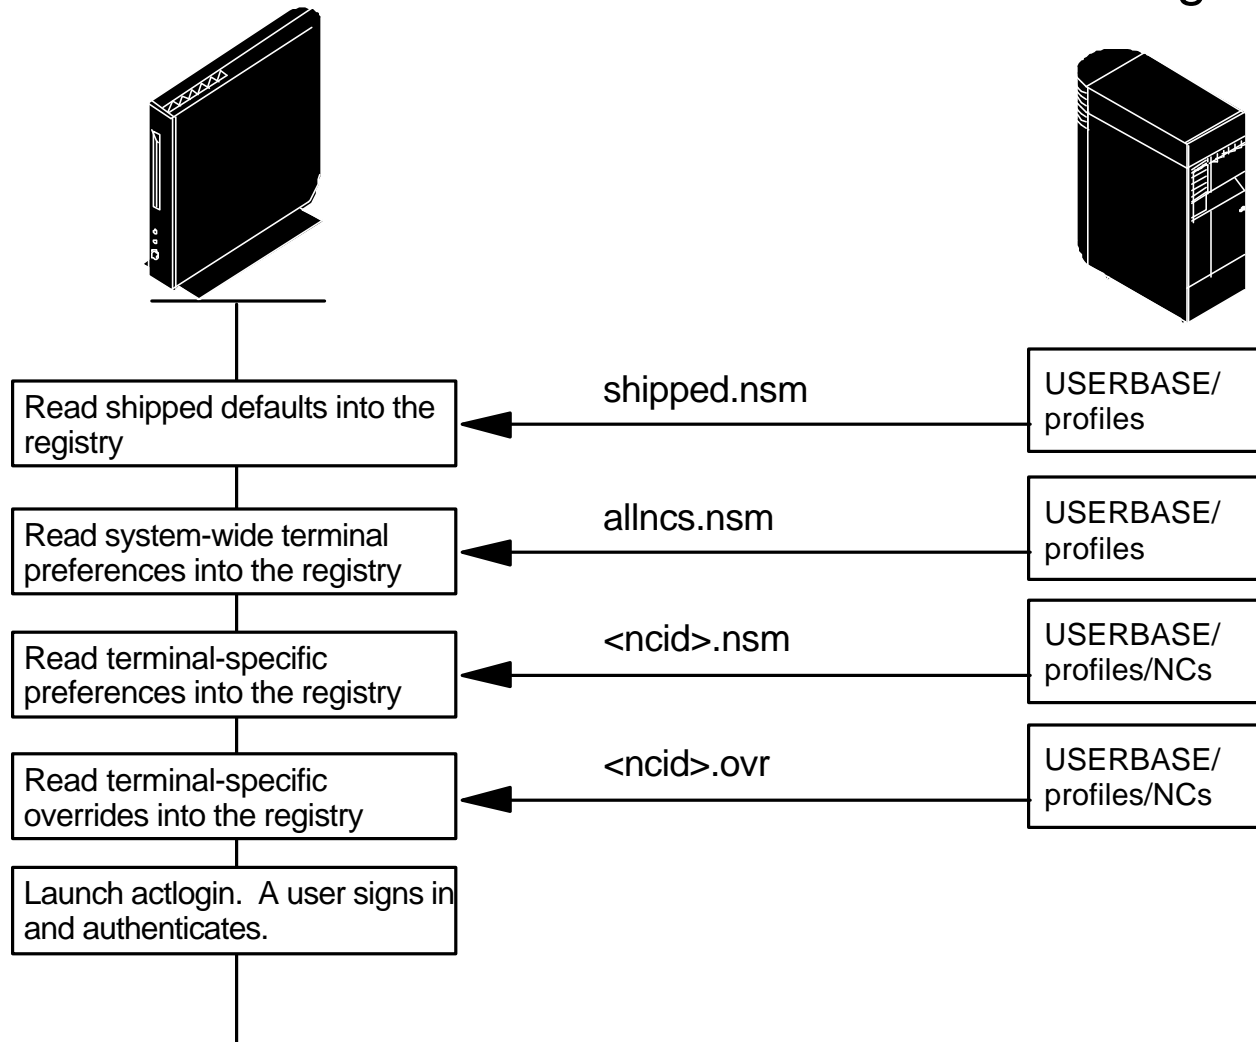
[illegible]

Read shipped defaults into the registry

shipped.nsm

USERBASE/ profiles

Read system-wide terminal preferences into the registry

allncs.nsm

USERBASE/ profiles

Read terminal-specific preferences into the registry

<ncid>.nsm

USERBASE/ profiles/NCs

Read terminal-specific overrides into the registry

<ncid>.ovr

USERBASE/ profiles/NCs

Launch actlogin. A user signs in and authenticates.